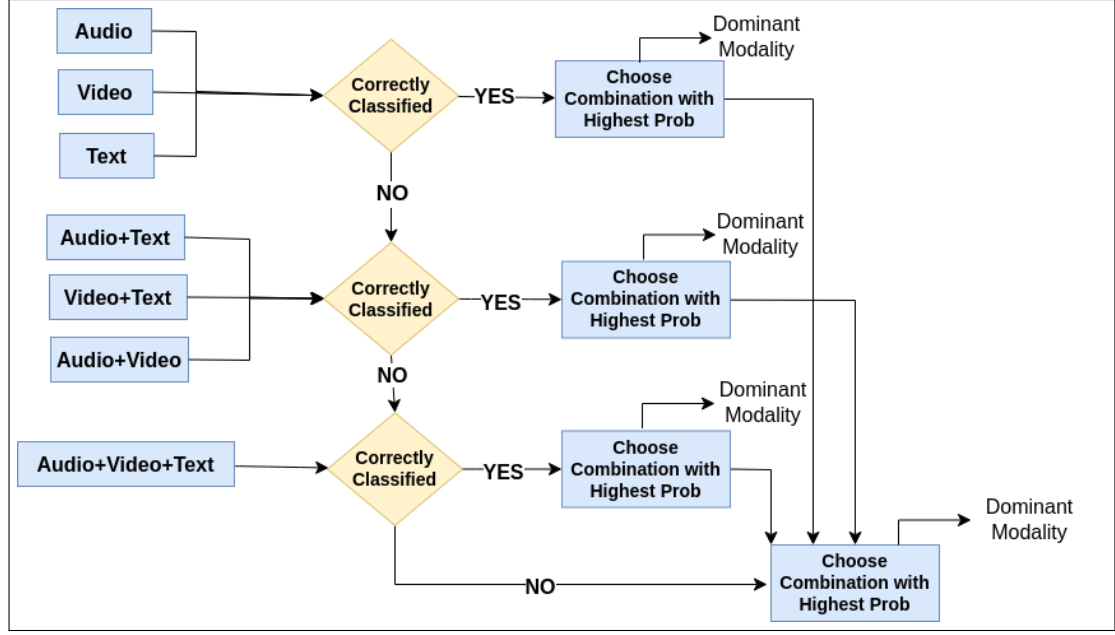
Audio

Video

Text

Correctly Classified

YES

Choose Combination with Highest Prob

Dominant Modality

NO

Audio+Text

Video+Text

Audio+Video

Correctly Classified

YES

Choose Combination with Highest Prob

Dominant Modality

NO

Audio+Video+Text

Correctly Classified

YES

Choose Combination with Highest Prob

Dominant Modality

NO

Choose Combination with Highest Prob

Dominant Modality